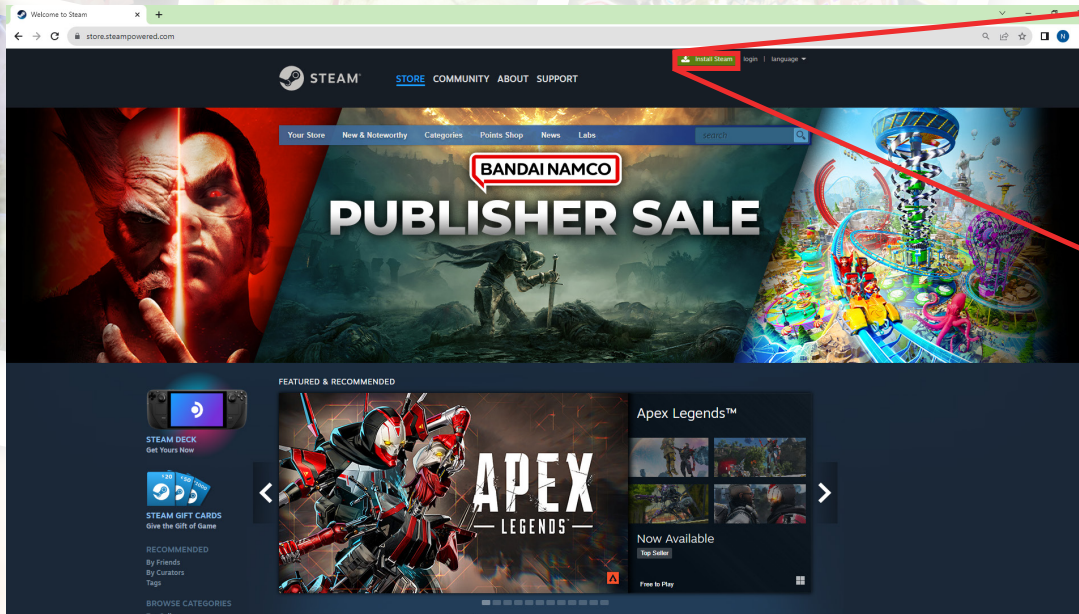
Welcome to Steam
store.steampowered.com
Install Steam | login | language

STEAM
STORE COMMUNITY ABOUT SUPPORT

Your Store | New & Noteworthy | Categories | Points Shop | News | Labs
search

BANDAI NAMCO
PUBLISHER SALE

STEAM DECK
Get Yours Now

STEAM GIFT CARDS
Give the Gift of Game

RECOMMENDED
By Friends
By Curators
Tags

BROWSE CATEGORIES

FEATURED & RECOMMENDED

APEX LEGENDS

Apex Legends™
Now Available
Top Seller
Free to Play